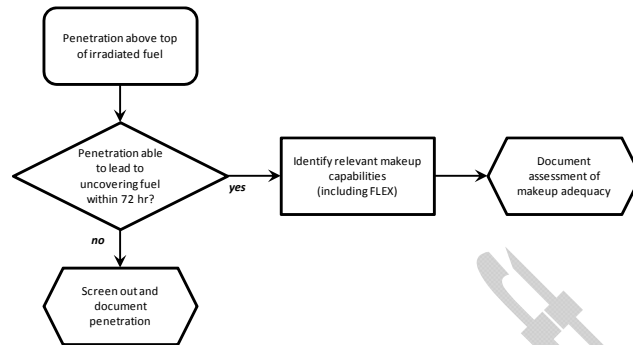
Penetration above top of irradiated fuel

Penetration able to lead to uncovering fuel within 72 hr?

yes

Identify relevant makeup capabilities (including FLEX)

Document assessment of makeup adequacy

no

Screen out and document penetration